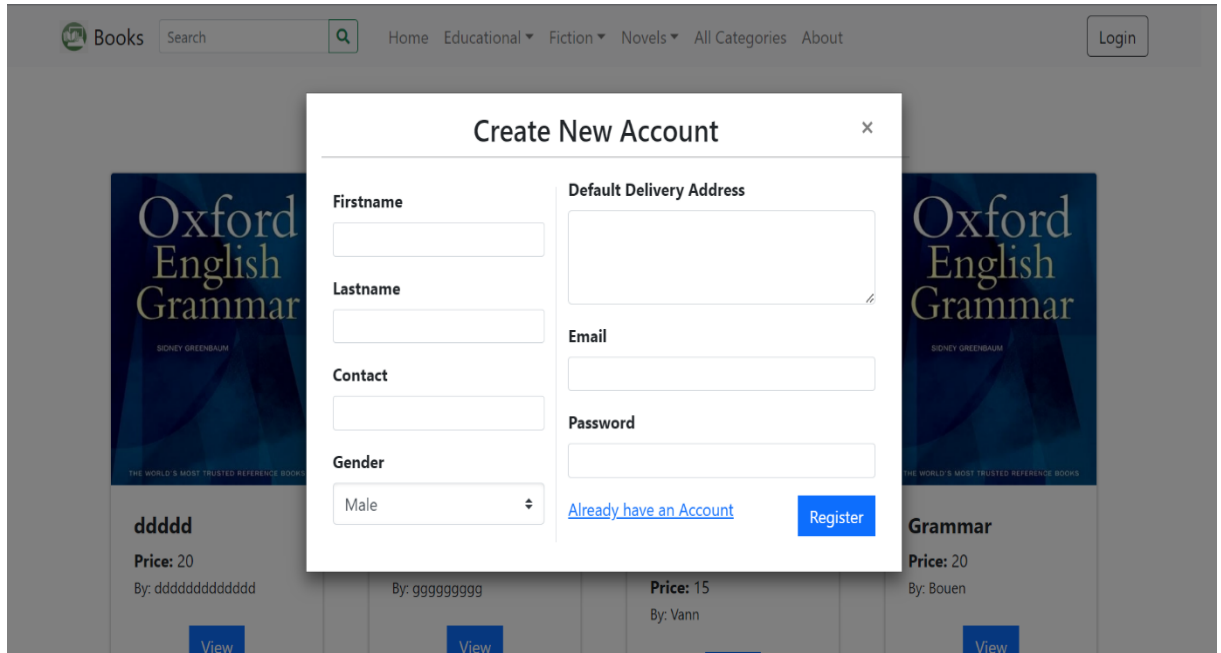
Books Search Home Educational ▾ Fiction ▾ Novels ▾ All Categories About Login

Create New Account ×

Firstname

Lastname

Contact

Gender

Male

Default Delivery Address

Email

Password

Already have an Account Register

Oxford English Grammar
SIDNEY GREENBAUM
THE WORLD'S MOST TRUSTED REFERENCE BOOKS

ddddd
Price: 20
By: dddddddddddd
View

By: gggggggg
View

Price: 15
By: Vann

Oxford English Grammar
SIDNEY GREENBAUM
THE WORLD'S MOST TRUSTED REFERENCE BOOKS

Grammar
Price: 20
By: Bouen
View